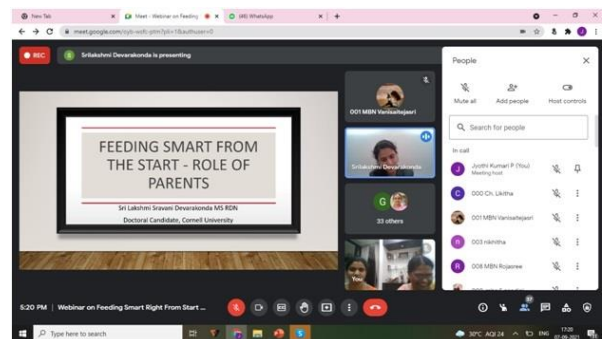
New Tab
Meet - Webinar on Feeding
(46) WhatsApp
meet.google.com/syb-wofi-ptm?pli=1&authuser=0
REC
S
Srilakshmi Devarakonda is presenting
FEEDING SMART FROM THE START - ROLE OF PARENTS
Sri Lakshmi Sravani Devarakonda MS RDN
Doctoral Candidate, Cornell University
001 MBN Vanisaitejasri
Srilakshmi Devarakonda
G
33 others
You
People
Mute all
Add people
Host controls
Search for people
In call
J
Jyothi Kumari P (You)
Meeting host
C
D00 Ch. Likitha
001 MBN Vanisaitejasri
n
003 nikhitha
R
008 MBN Rojasree
5:20 PM | Webinar on Feeding Smart Right From Start ...
37
Type here to search
30°C AQI 24
ENG
17:20
07-09-2021